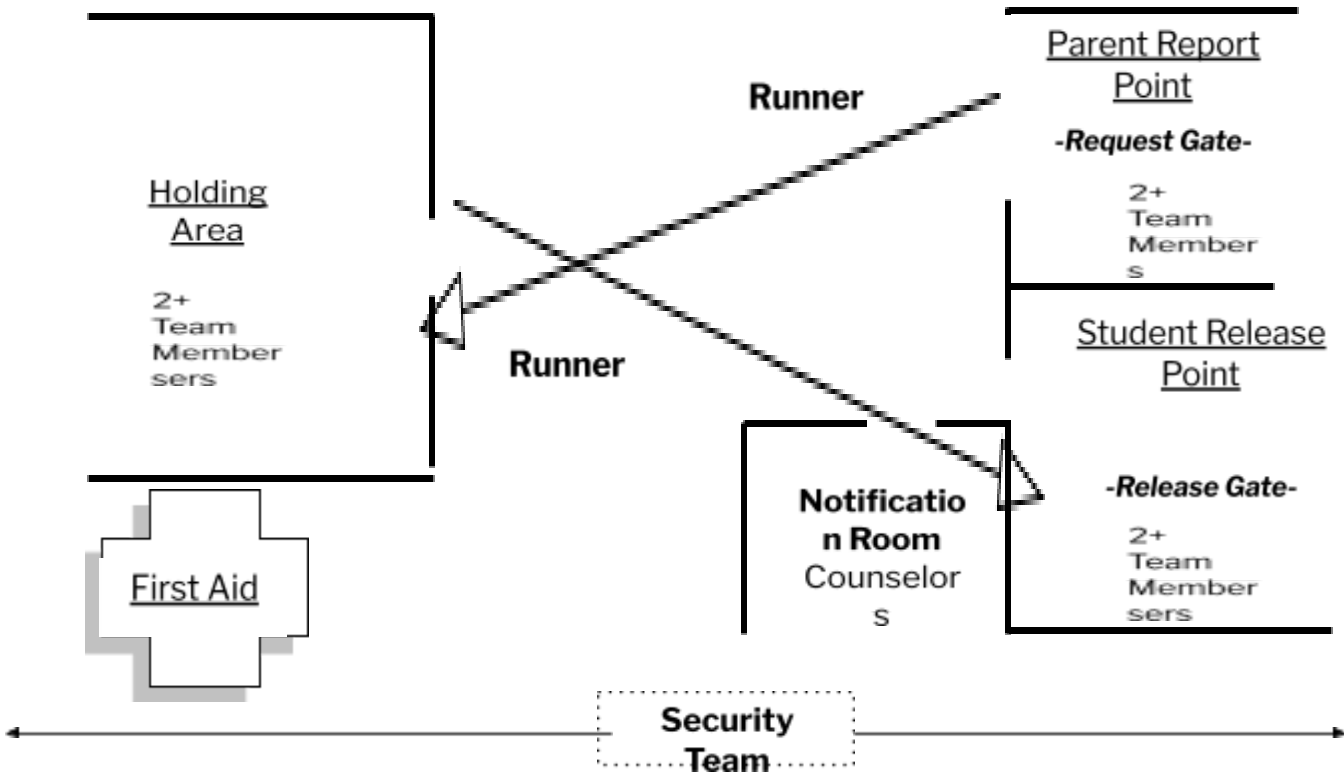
Parent Report Point

-Request Gate-

2+ Team Members

Runner

Holding Area

2+ Team Membersers

Runner

Student Release Point

Notification Room

Counselors

-Release Gate-

2+ Team Membersers

First Aid

Security Team